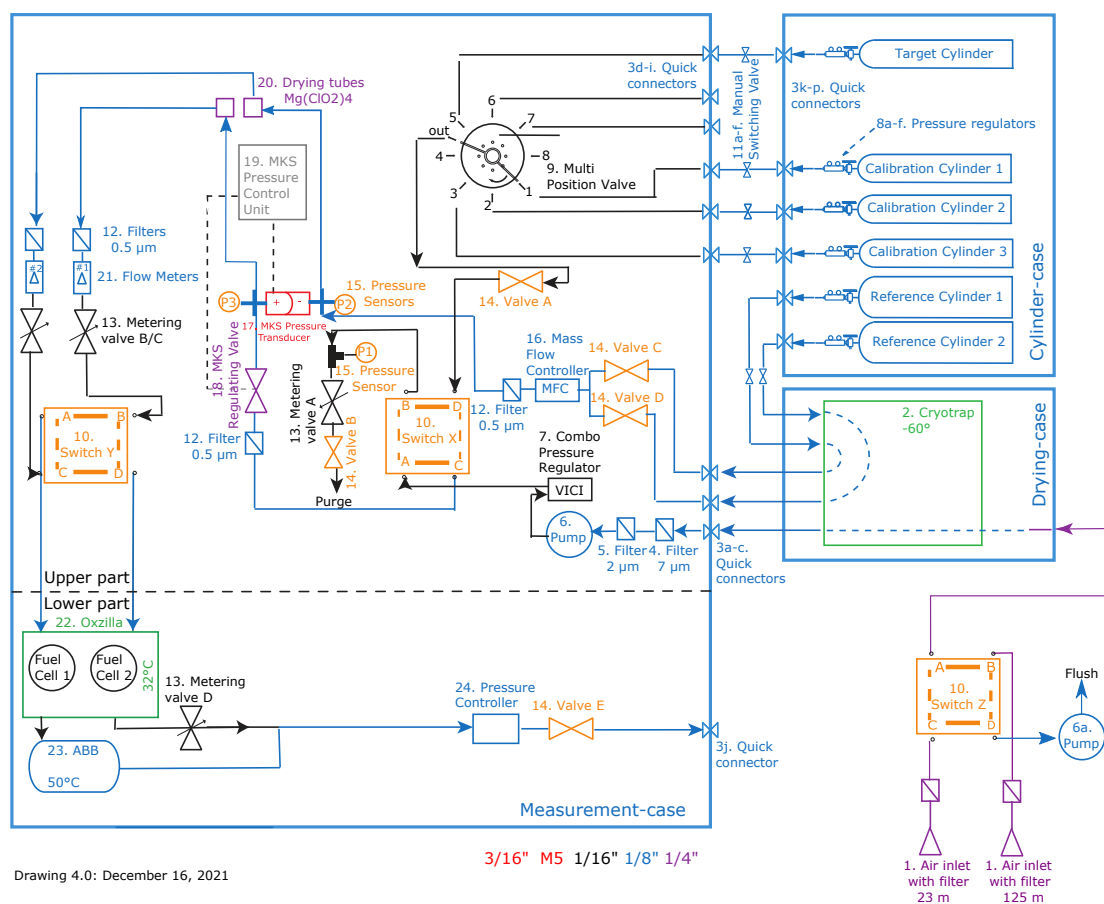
20. Drying tubes Mg(ClO2)4

3d-i. Quick connectors

11a-f. Manual Switching Valve

3k-p. Quick connectors

Target Cylinder

8a-f. Pressure regulators

Calibration Cylinder 1

Calibration Cylinder 2

Calibration Cylinder 3

Reference Cylinder 1

Reference Cylinder 2

Cylinder-case

out
5
6
7
4
8
3
2
1
9. Multi Position Valve

19. MKS Pressure Control Unit

12. Filters 0.5 µm

#2
#1
21. Flow Meters

13. Metering valve B/C

P3
+
-
P2
15. Pressure Sensors
17. MKS Pressure Transducer

14. Valve A

P1
15. Pressure Sensor

18. MKS Regulating Valve

13. Metering valve A

14. Valve B

16. Mass Flow Controller
MFC

14. Valve C
14. Valve D

12. Filter 0.5 µm

B
D
10. Switch X
A
C

A
B
10. Switch Y
C
D

12. Filter 0.5 µm

Purge

7. Combo Pressure Regulator
VICI

6. Pump

5. Filter 2 µm
4. Filter 7 µm

3a-c. Quick connectors

2. Cryotrap -60°

Drying-case

Upper part
Lower part

22. Oxzilla
Fuel Cell 1
Fuel Cell 2
32°C

13. Metering valve D

23. ABB
50°C

24. Pressure Controller

14. Valve E

3j. Quick connector

Measurement-case

A
B
10. Switch Z
C
D

Flush

6a. Pump

1. Air inlet with filter 23 m

1. Air inlet with filter 125 m

Drawing 4.0: December 16, 2021

3/16" M5 1/16" 1/8" 1/4"